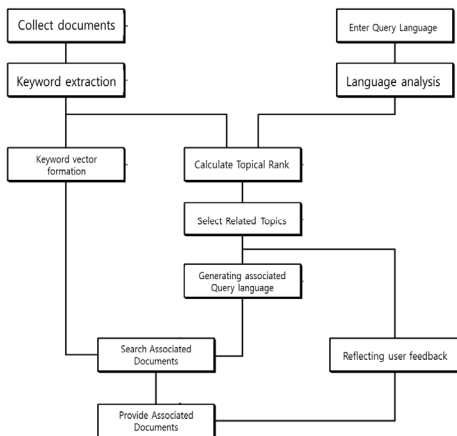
Collect documents

Enter Query Language

Keyword extraction

Language analysis

Keyword vector formation

Calculate Topical Rank

Select Related Topics

Generating associated Query language

Search Associated Documents

Reflecting user feedback

Provide Associated Documents